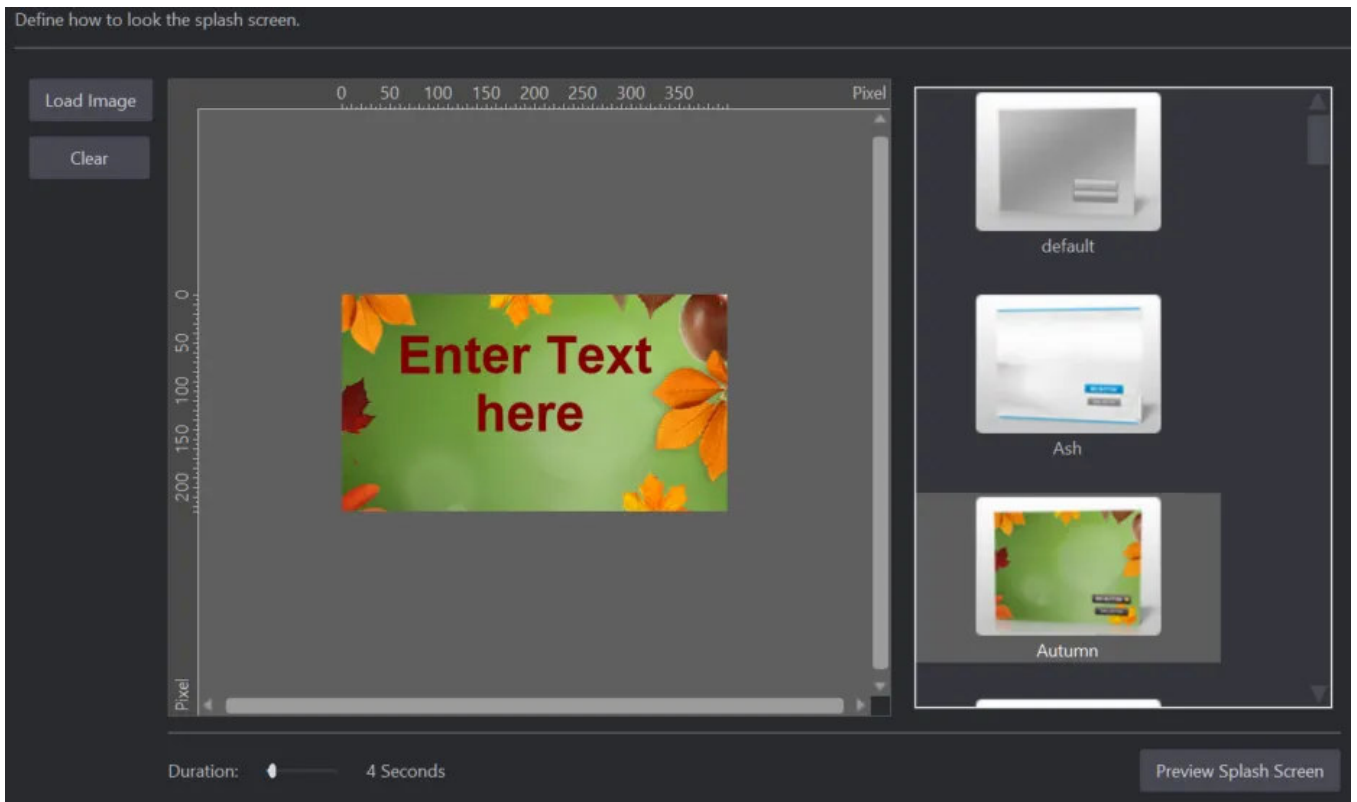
Define how to look the splash screen.

Load Image

Clear

0 50 100 150 200 250 300 350 Pixel

0 50 100 150 200

Pixel

Enter Text here

default

Ash

Autumn

Duration: 4 Seconds

Preview Splash Screen